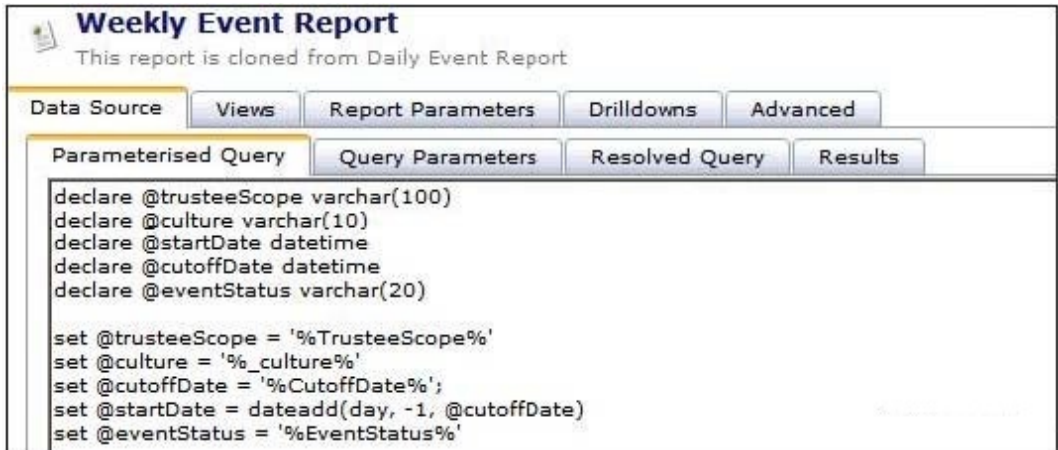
Weekly Event Report
This report is cloned from Daily Event Report

Data Source | Views | Report Parameters | Drilldowns | Advanced

Parameterised Query | Query Parameters | Resolved Query | Results

declare @trusteeScope varchar(100)
declare @culture varchar(10)
declare @startDate datetime
declare @cutoffDate datetime
declare @eventStatus varchar(20)

set @trusteeScope = '%TrusteeScope%'
set @culture = '%_culture%'
set @cutoffDate = '%CutoffDate%';
set @startDate = dateadd(day, -1, @cutoffDate)
set @eventStatus = '%EventStatus%'